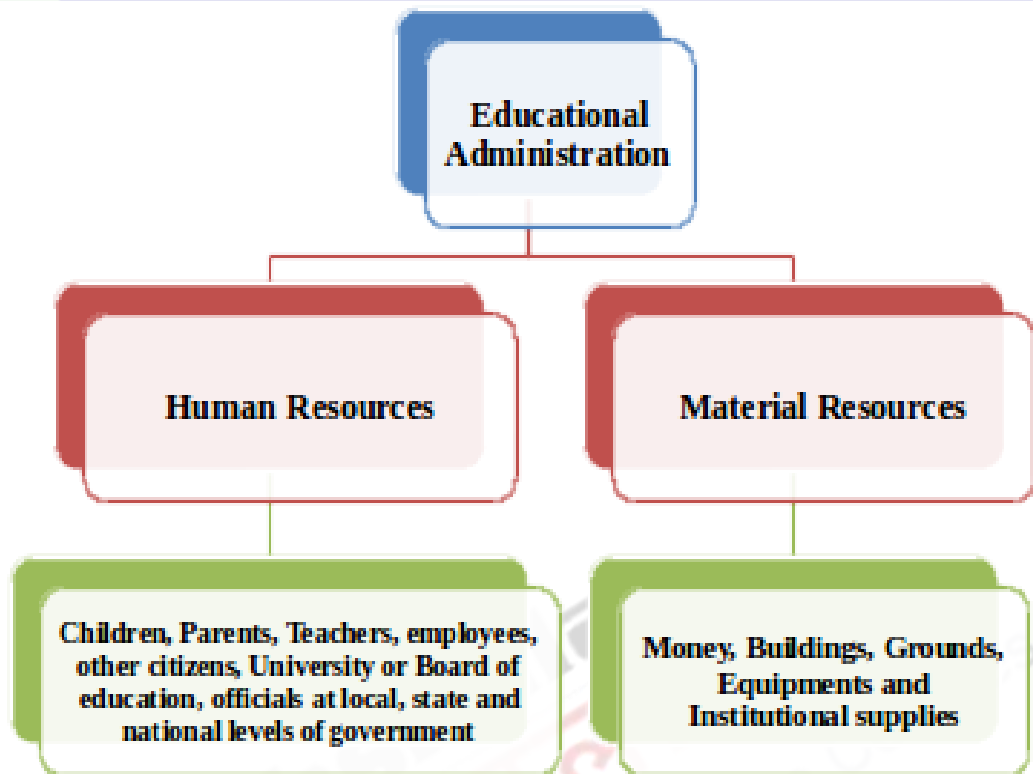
Educational Administration

Human Resources

Material Resources

Children, Parents, Teachers, employees, other citizens, University or Board of education, officials at local, state and national levels of government

Money, Buildings, Grounds, Equipments and Institutional supplies